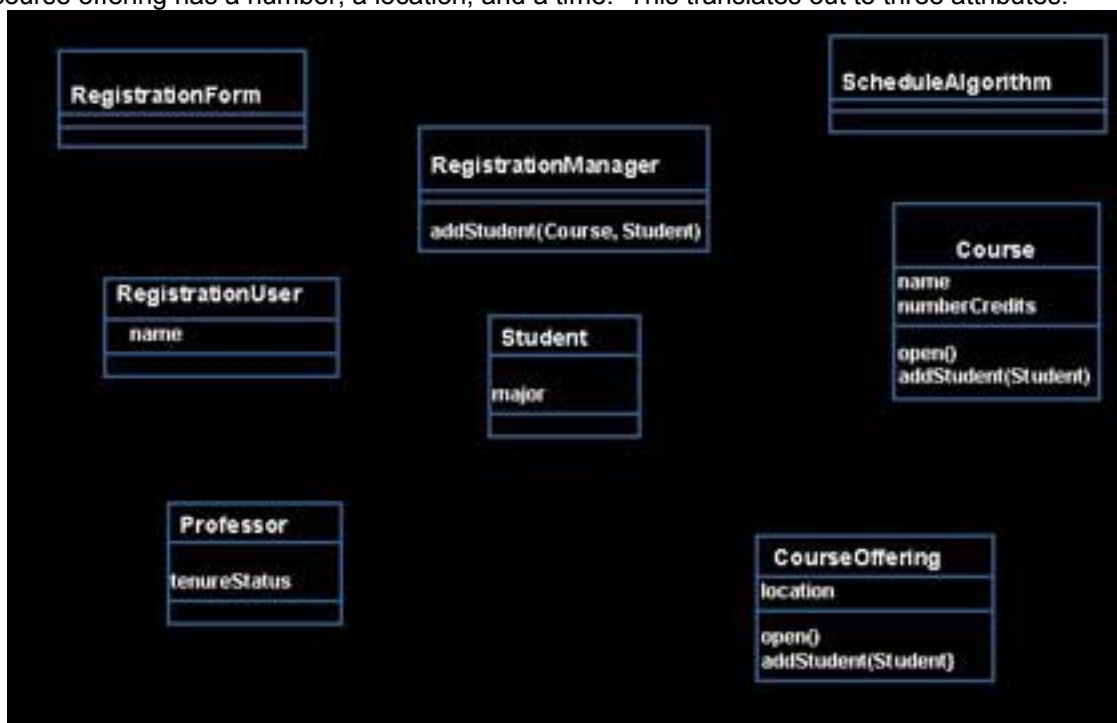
course offering has a number, a location, and a time. This translates out to three attributes.

RegistrationForm

ScheduleAlgorithm

RegistrationManager

addStudent(Course, Student)

Course

name
numberCredits

open()
addStudent(Student)

RegistrationUser

name

Student

major

Professor

tenureStatus

CourseOffering

location

open()
addStudent(Student)